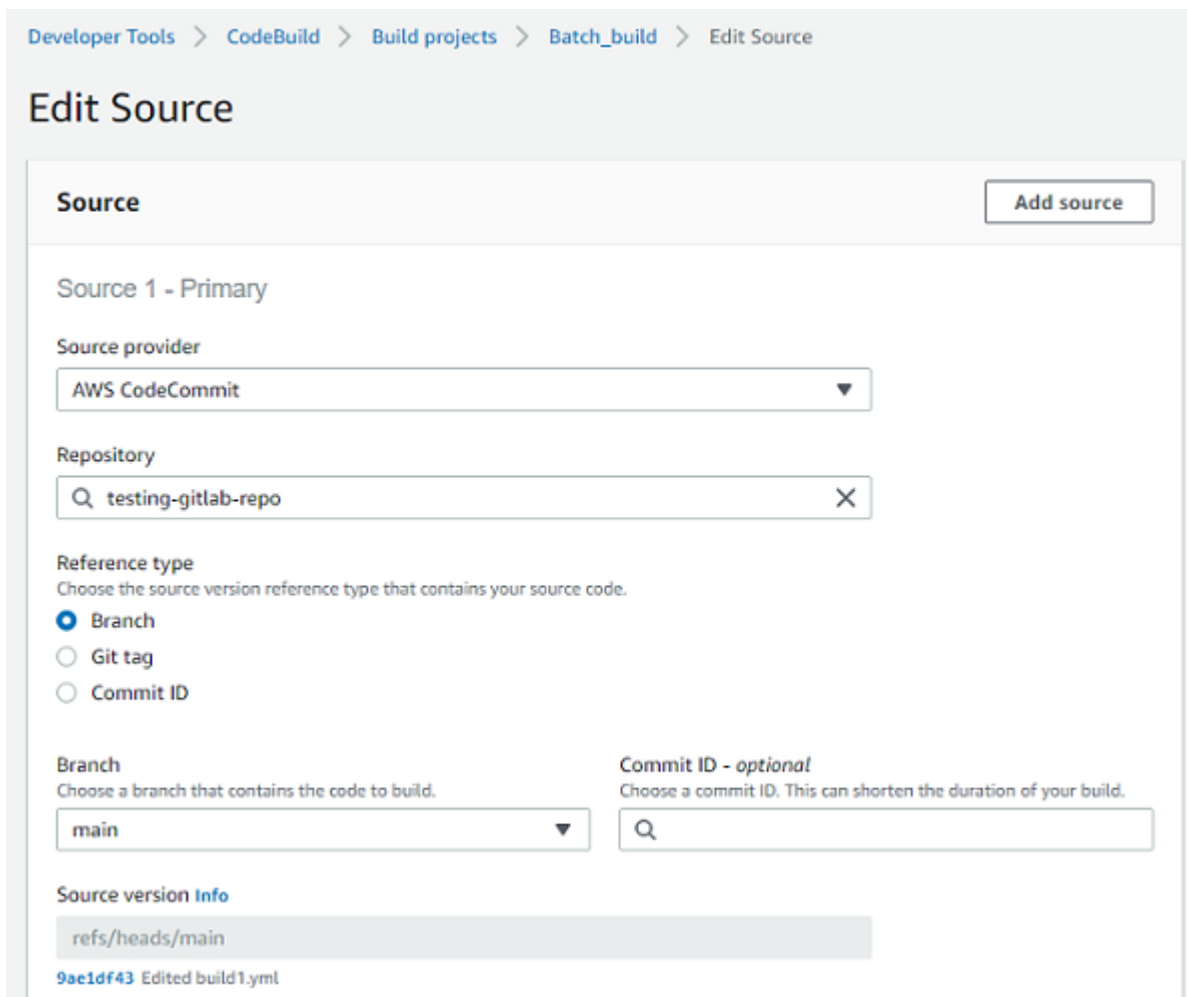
Developer Tools > CodeBuild > Build projects > Batch_build > Edit Source

Edit Source

Source

Add source

Source 1 - Primary

Source provider

AWS CodeCommit

Repository

testing-gitlab-repo

Reference type
Choose the source version reference type that contains your source code.

Branch

Git tag

Commit ID

Branch
Choose a branch that contains the code to build.

main

Commit ID - *optional*
Choose a commit ID. This can shorten the duration of your build.

Source version Info

refs/heads/main

9ae1df43 Edited build1.yml